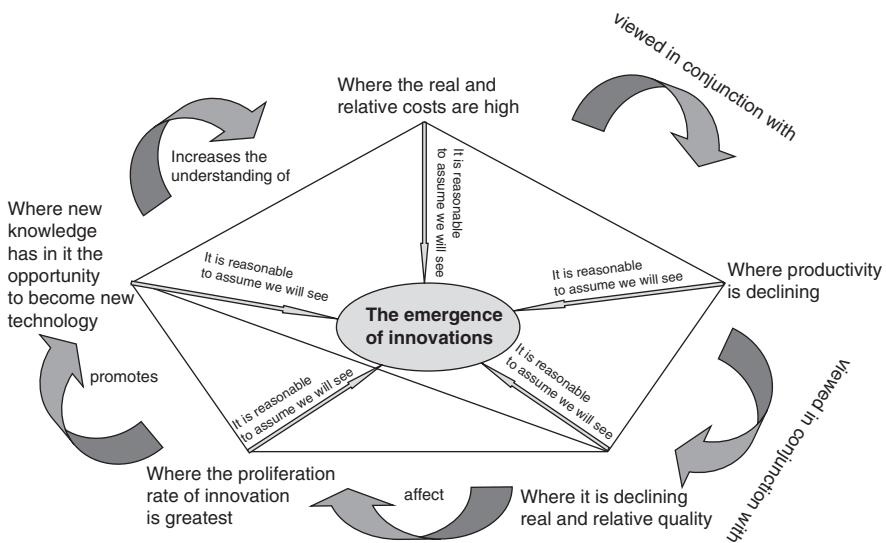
viewed in conjunction with

Where the real and relative costs are high

It is reasonable to assume we will see

Increases the understanding of

Where new knowledge has in it the opportunity to become new technology

It is reasonable to assume we will see

It is reasonable to assume we will see

Where productivity is declining

The emergence of innovations

It is reasonable to assume we will see

It is reasonable to assume we will see

viewed in conjunction with

promotes

Where the proliferation rate of innovation is greatest

affect

Where it is declining real and relative quality